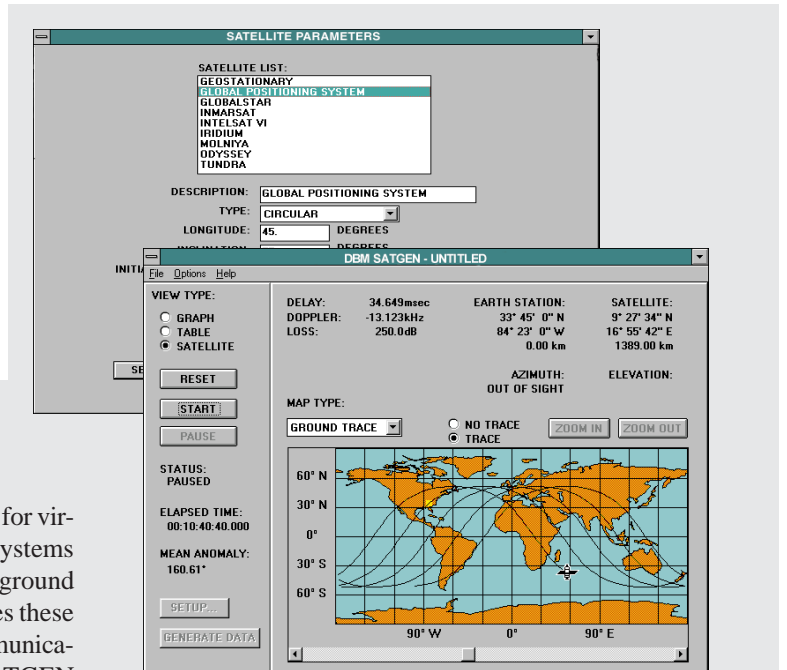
SATELLITE PARAMETERS

SATELLITE LIST:
GEOSTATIONARY
GLOBAL POSITIONING SYSTEM
GLOBALSTAR
INMARSAT
INTELSAT VI
IRIDIUM
MOLNIYA
ODYSSEY
TUNDRA

DESCRIPTION: GLOBAL POSITIONING SYSTEM
TYPE: CIRCULAR
LONGITUDE: 45. DEGREES
DEGREES
INITI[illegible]
SE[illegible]

DBM SATGEN - UNTITLED
File Options Help

VIEW TYPE:
GRAPH
TABLE
SATELLITE

RESET
START
PAUSE

STATUS:
PAUSED

ELAPSED TIME:
00:10:40:40.000

MEAN ANOMALY:
160.61°

SETUP...
GENERATE DATA

DELAY: 34.649msec
DOPPLER: -13.123kHz
LOSS: 250.0dB

EARTH STATION:
33° 45' 0" N
84° 23' 0" W
0.00 km

SATELLITE:
9° 27' 34" N
16° 55' 42" E
1389.00 km

AZIMUTH:
OUT OF SIGHT

ELEVATION:

MAP TYPE:
GROUND TRACE
NO TRACE
TRACE
ZOOM IN
ZOOM OUT

60° N
30° N
0°
30° S
60° S
90° W
0°
90° E

for vir-
ystems
ground
es these
munica-
TGEN